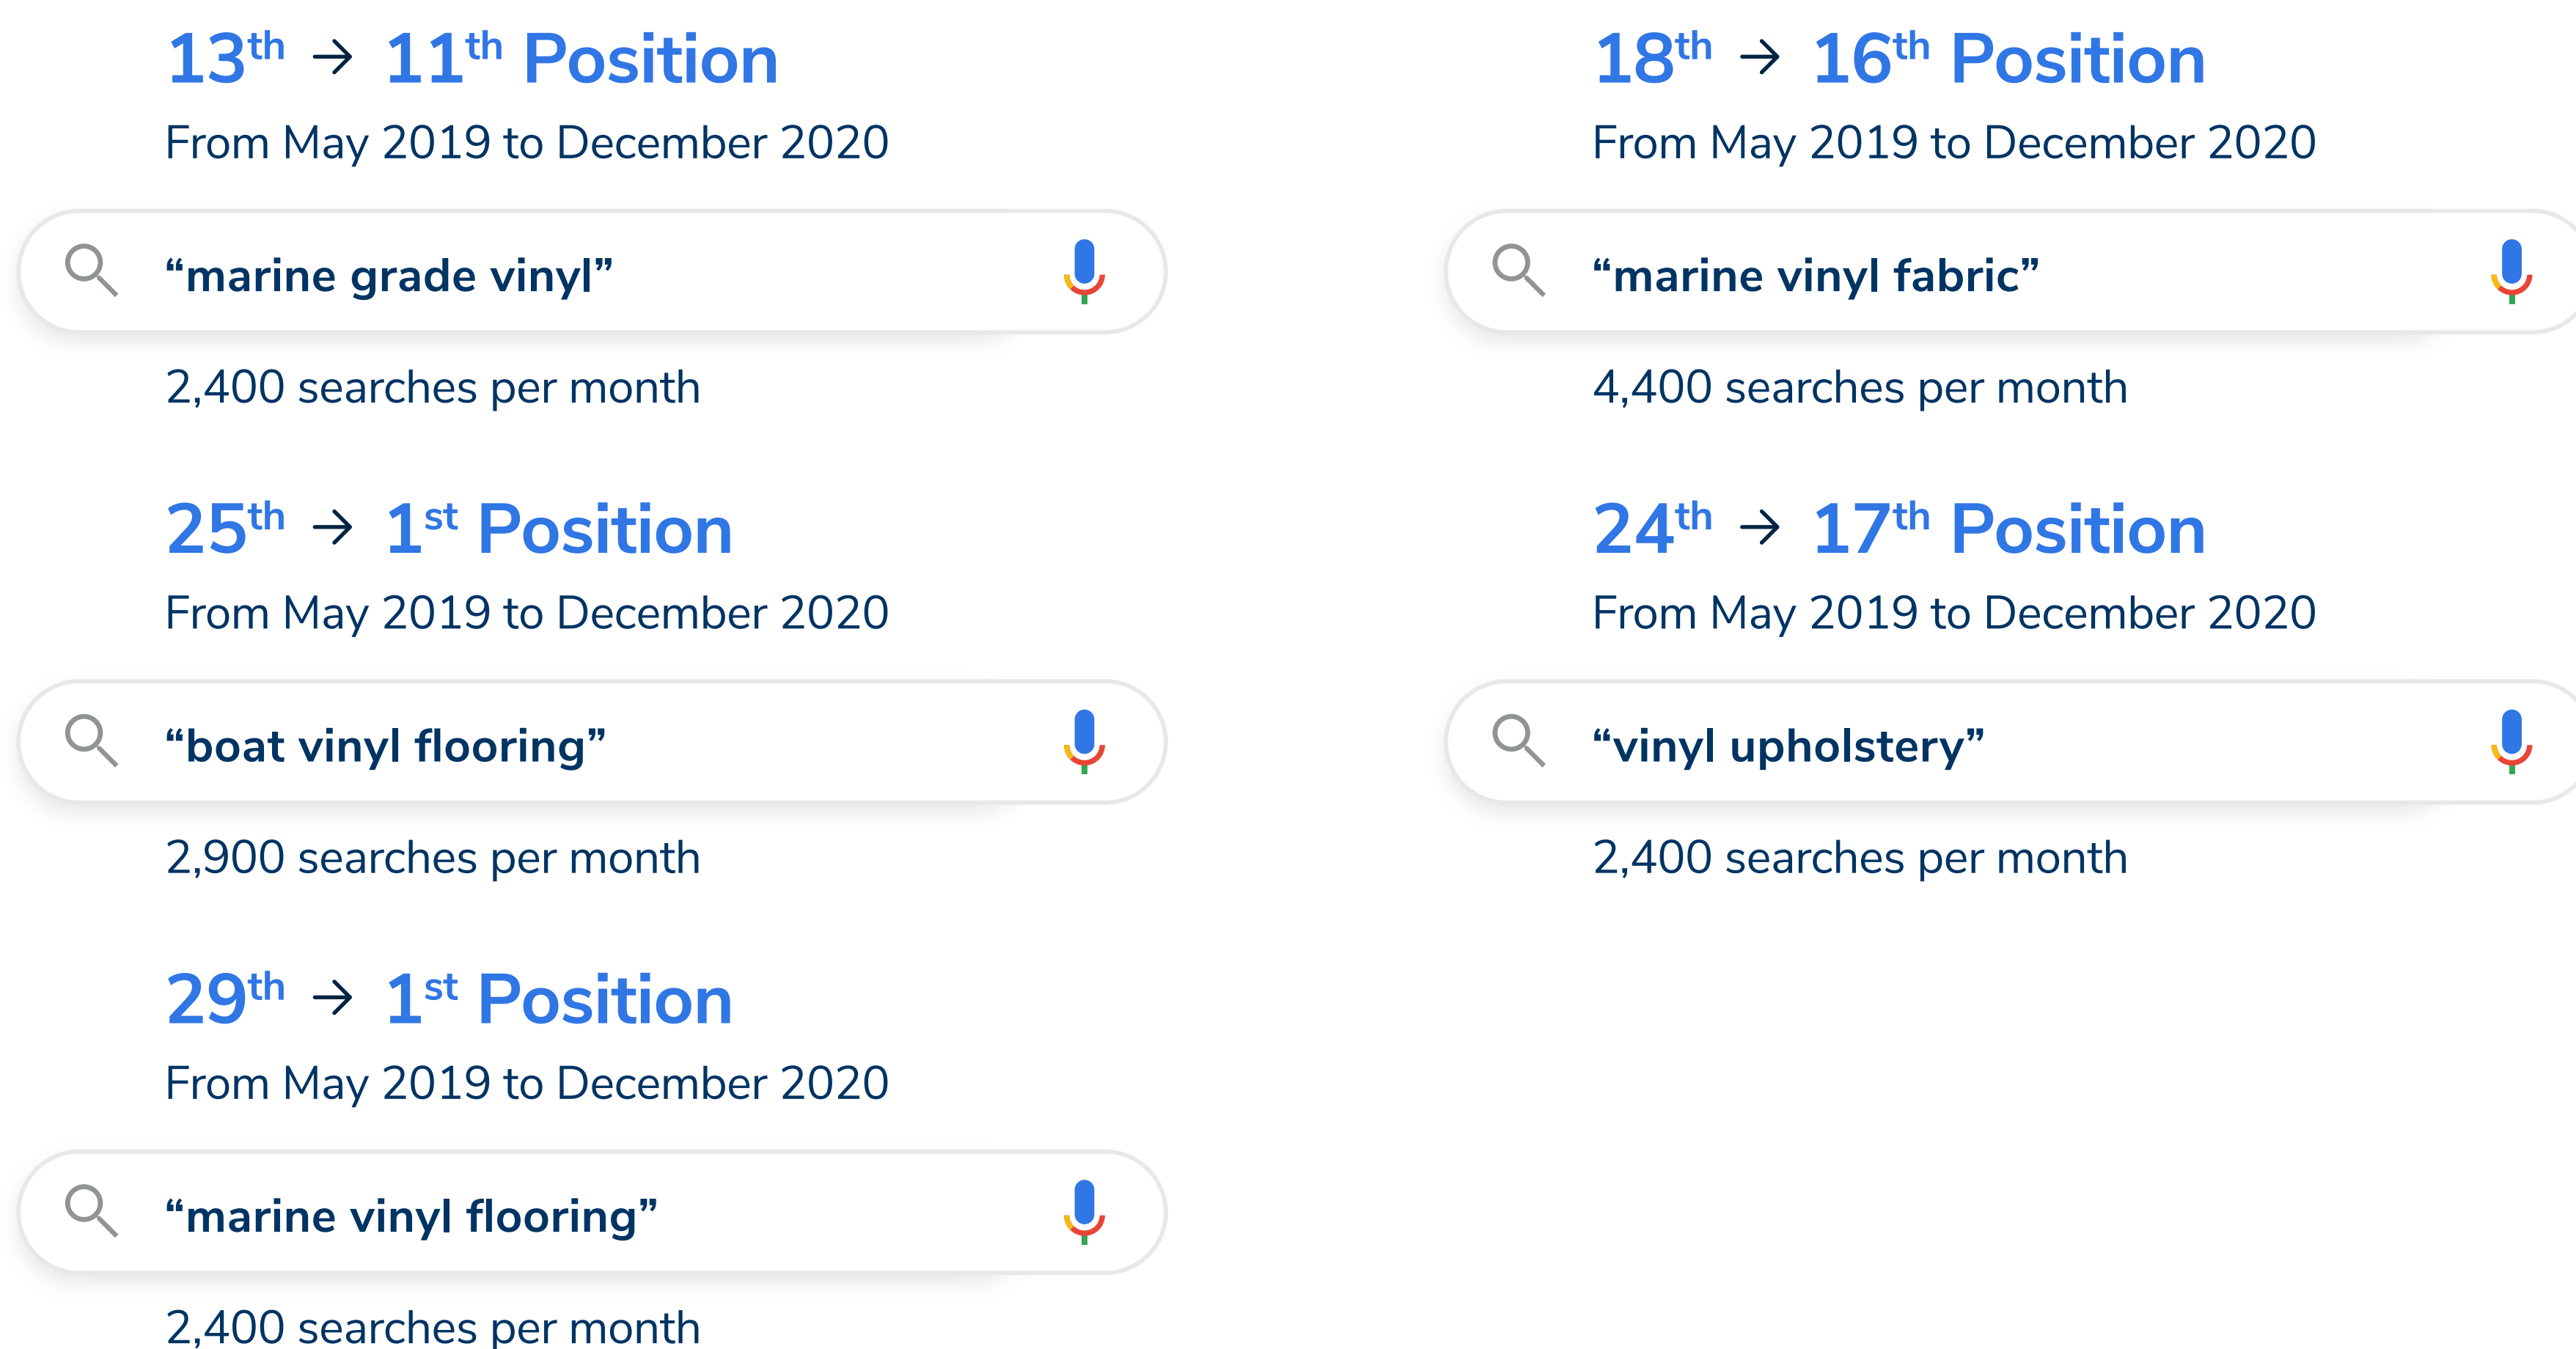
$13^{th}$ → $11^{th}$ Position
From May 2019 to December 2020

“marine grade vinyl”

2,400 searches per month

$25^{th}$ → $1^{st}$ Position
From May 2019 to December 2020

“boat vinyl flooring”

2,900 searches per month

$29^{th}$ → $1^{st}$ Position
From May 2019 to December 2020

“marine vinyl flooring”

2,400 searches per month

$18^{th}$ → $16^{th}$ Position
From May 2019 to December 2020

“marine vinyl fabric”

4,400 searches per month

$24^{th}$ → $17^{th}$ Position
From May 2019 to December 2020

“vinyl upholstery”

2,400 searches per month